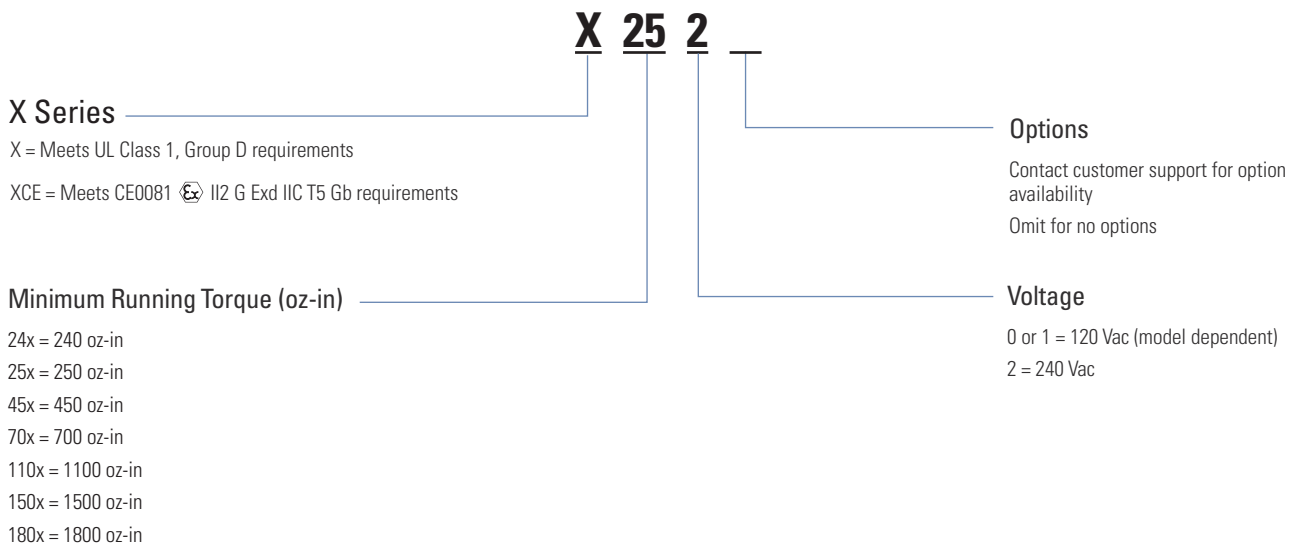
X 25 2 _

X Series

X = Meets UL Class 1, Group D requirements

XCE = Meets CE0081 ⟨Ex⟩ II2 G Exd IIC T5 Gb requirements

Options

Contact customer support for option availability

Omit for no options

Minimum Running Torque (oz-in)

24x = 240 oz-in
25x = 250 oz-in
45x = 450 oz-in
70x = 700 oz-in
110x = 1100 oz-in
150x = 1500 oz-in
180x = 1800 oz-in

Voltage

0 or 1 = 120 Vac (model dependent)
2 = 240 Vac